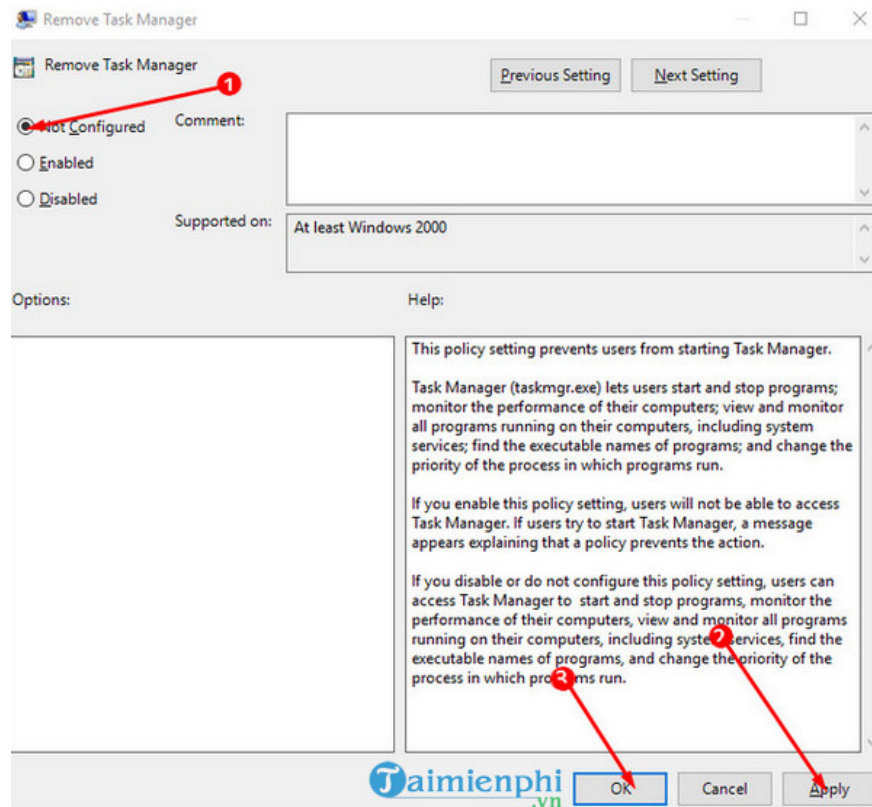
Remove Task Manager

Remove Task Manager

Previous Setting

Next Setting

1

Not Configured

Enabled

Disabled

Comment:

Supported on:

At least Windows 2000

Options:

Help:

This policy setting prevents users from starting Task Manager.

Task Manager (taskmgr.exe) lets users start and stop programs; monitor the performance of their computers; view and monitor all programs running on their computers, including system services; find the executable names of programs; and change the priority of the process in which programs run.

If you enable this policy setting, users will not be able to access Task Manager. If users try to start Task Manager, a message appears explaining that a policy prevents the action.

If you disable or do not configure this policy setting, users can access Task Manager to start and stop programs, monitor the performance of their computers, view and monitor all programs running on their computers, including syste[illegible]ervices, find the executable names of programs, and change the priority of the process in which pro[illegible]ms run.

2

3

Taimienphi .vn

OK

Cancel

Apply